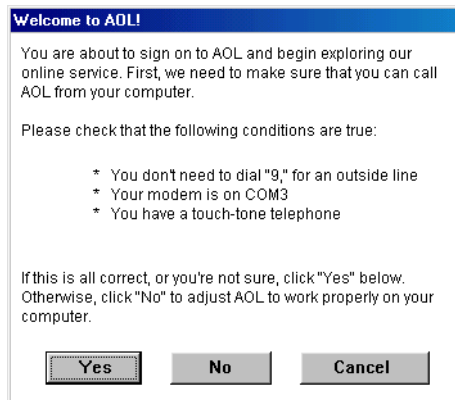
Welcome to AOL!

You are about to sign on to AOL and begin exploring our online service. First, we need to make sure that you can call AOL from your computer.

Please check that the following conditions are true:

* You don't need to dial "9," for an outside line
* Your modem is on COM3
* You have a touch-tone telephone

If this is all correct, or you're not sure, click "Yes" below. Otherwise, click "No" to adjust AOL to work properly on your computer.

Yes
No
Cancel